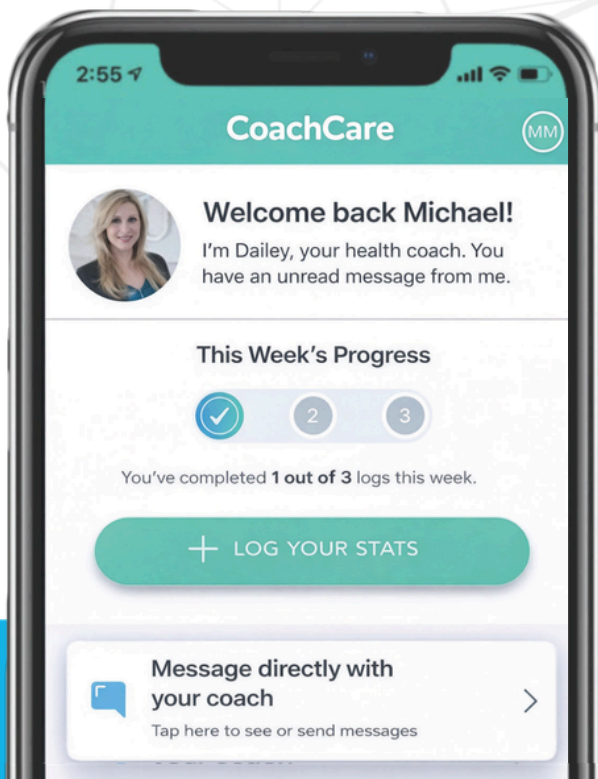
2:55

CoachCare

MM

Welcome back Michael!

I'm Dailey, your health coach. You have an unread message from me.

This Week's Progress

2

3

You've completed **1 out of 3** logs this week.

+ LOG YOUR STATS

Message directly with your coach

Tap here to see or send messages